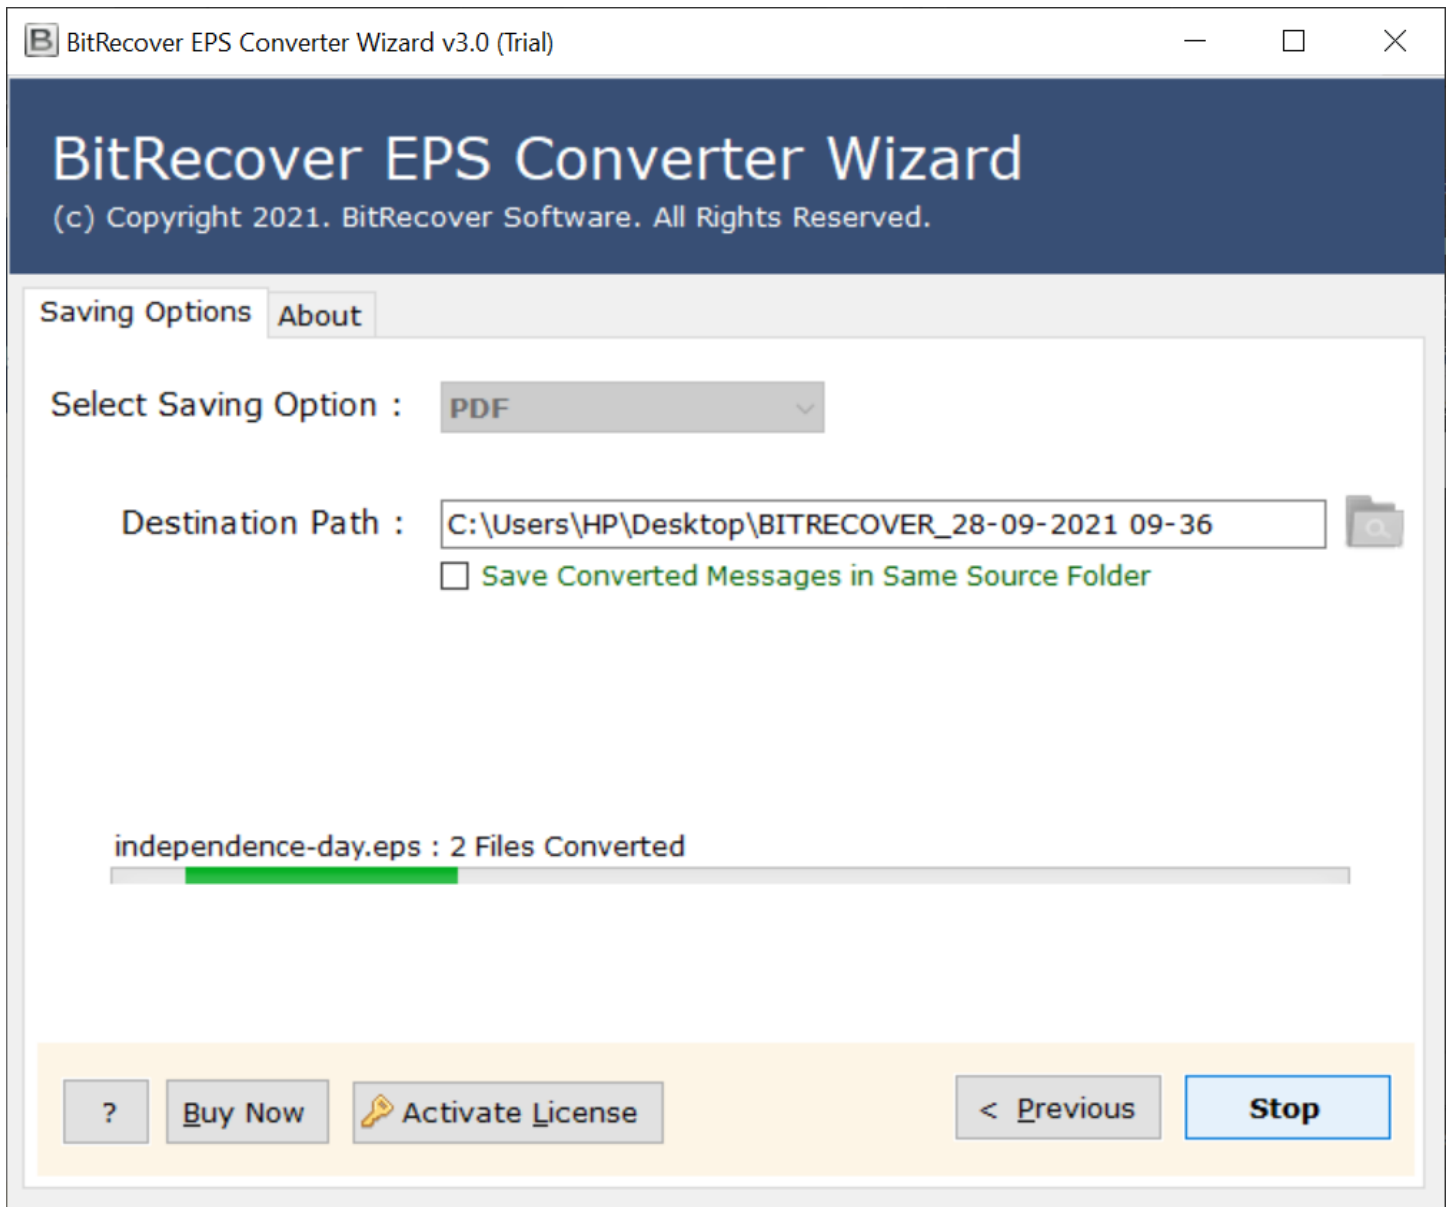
BitRecover EPS Converter Wizard v3.0 (Trial)

BitRecover EPS Converter Wizard
(c) Copyright 2021. BitRecover Software. All Rights Reserved.

Saving Options
About

Select Saving Option :
PDF

Destination Path :
C:\Users\HP\Desktop\BITRECOVER_28-09-2021 09-36
Save Converted Messages in Same Source Folder

independence-day.eps : 2 Files Converted

?
Buy Now
Activate License
< Previous
Stop